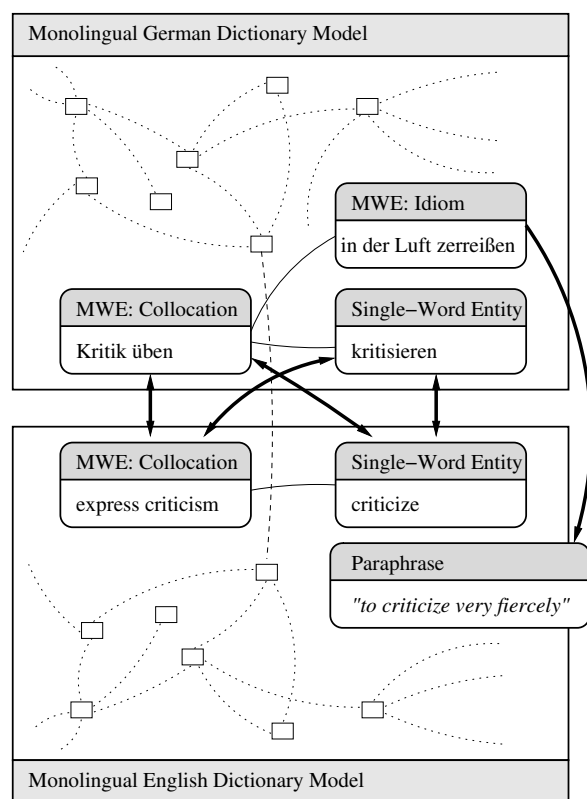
Monolingual German Dictionary Model

MWE: Idiom

in der Luft zerreißen

MWE: Collocation

Kritik üben

Single−Word Entity

kritisieren

MWE: Collocation

express criticism

Single−Word Entity

criticize

Paraphrase

"to criticize very fiercely"

Monolingual English Dictionary Model